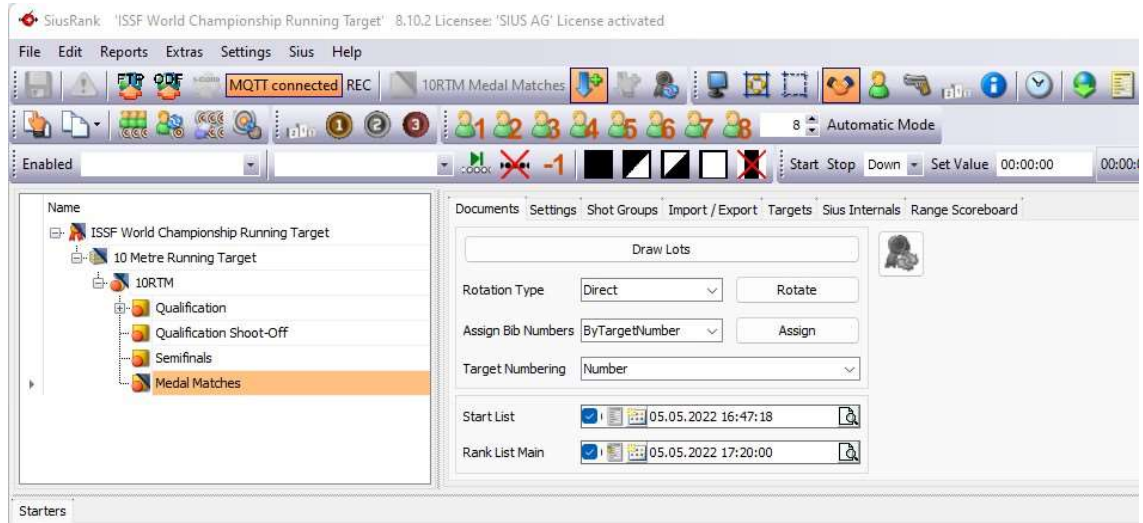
SiusRank 'ISSF World Championship Running Target' 8.10.2 Licensee: 'SIUS AG' License activated

File Edit Reports Extras Settings Sius Help

FTP ODF MQTT connected REC 10RTM Medal Matches

1 2 3 4 5 6 7 8 8 Automatic Mode

Enabled -1 Start Stop Down Set Value 00:00:00 00:00:

Name
ISSF World Championship Running Target
10 Metre Running Target
10RTM
Qualification
Qualification Shoot-Off
Semifinals
Medal Matches

Documents Settings Shot Groups Import / Export Targets Sius Internals Range Scoreboard

Draw Lots

Rotation Type Direct Rotate

Assign Bib Numbers ByTargetNumber Assign

Target Numbering Number

Start List 05.05.2022 16:47:18

Rank List Main 05.05.2022 17:20:00

Starters